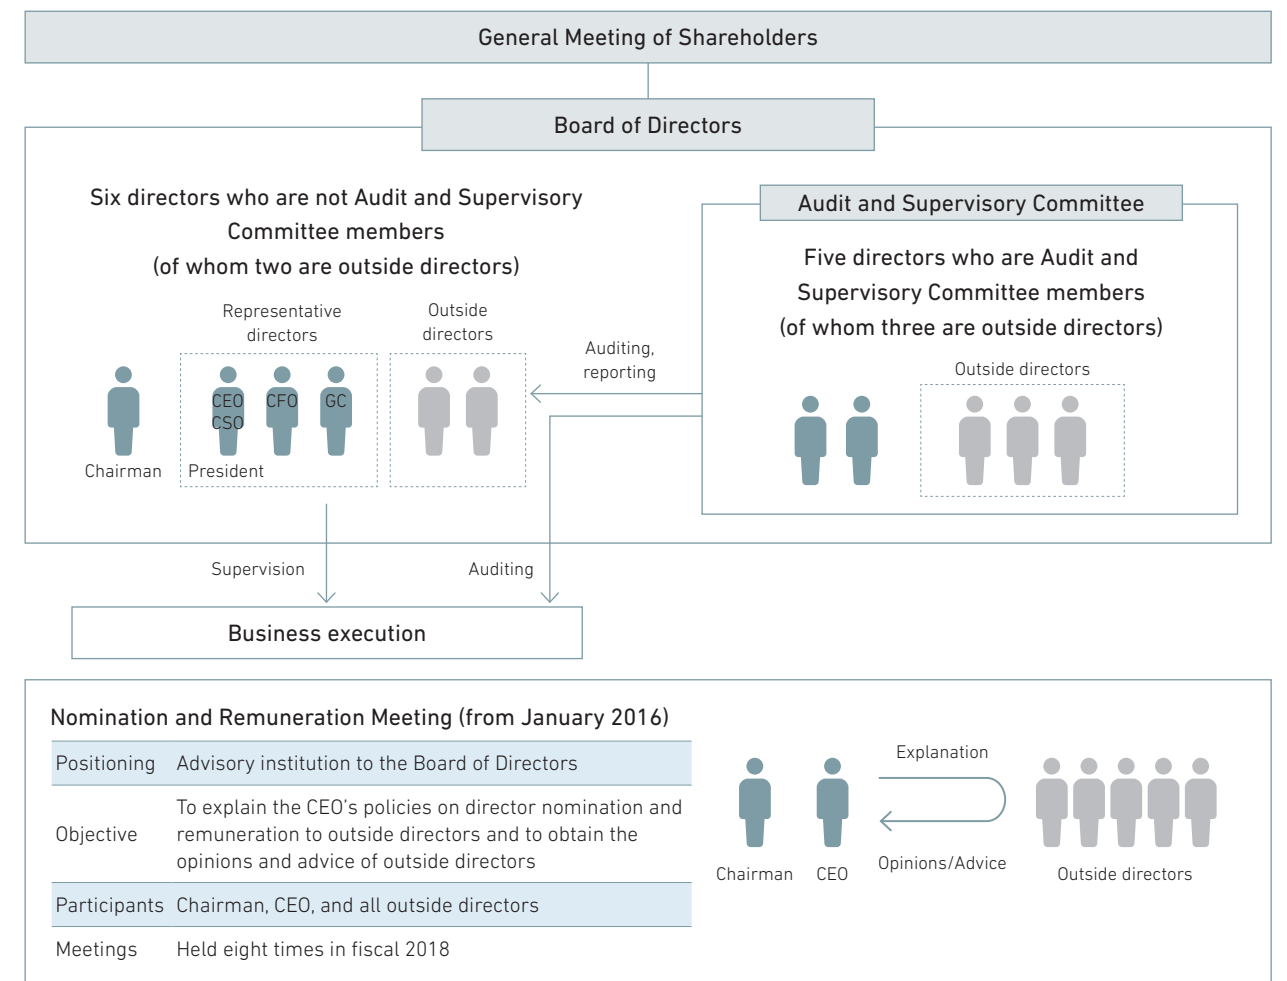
General Meeting of Shareholders

Board of Directors

Six directors who are not Audit and Supervisory Committee members (of whom two are outside directors)

Representative directors

Outside directors

CEO CSO

CFO

GC

Chairman

President

Auditing, reporting

Audit and Supervisory Committee

Five directors who are Audit and Supervisory Committee members (of whom three are outside directors)

Outside directors

Supervision

Auditing

Business execution

Nomination and Remuneration Meeting (from January 2016)

| Positioning | Advisory institution to the Board of Directors |
|---|---|
| Objective | To explain the CEO's policies on director nomination and remuneration to outside directors and to obtain the opinions and advice of outside directors |
| Participants | Chairman, CEO, and all outside directors |
| Meetings | Held eight times in fiscal 2018 |

Explanation

Chairman

CEO

Opinions/Advice

Outside directors